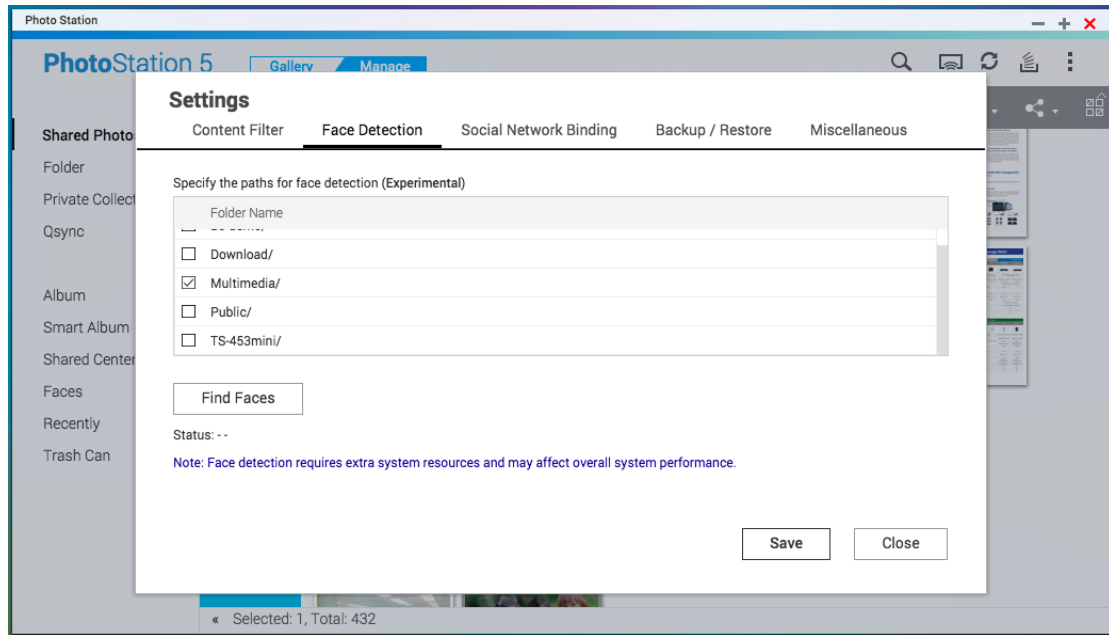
Photo Station

PhotoStation 5 Gallery Manage

Shared Photo
Folder
Private Collect
Qsync

Album
Smart Album
Shared Center
Faces
Recently
Trash Can

Settings

Content Filter | Face Detection | Social Network Binding | Backup / Restore | Miscellaneous

Specify the paths for face detection (Experimental)

| | Folder Name |
|---|---|
| ☐ | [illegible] |
| ☐ | Download/ |
| ☑ | Multimedia/ |
| ☐ | Public/ |
| ☐ | TS-453mini/ |

Find Faces

Status: - -

Note: Face detection requires extra system resources and may affect overall system performance.

Save Close

« Selected: 1, Total: 432